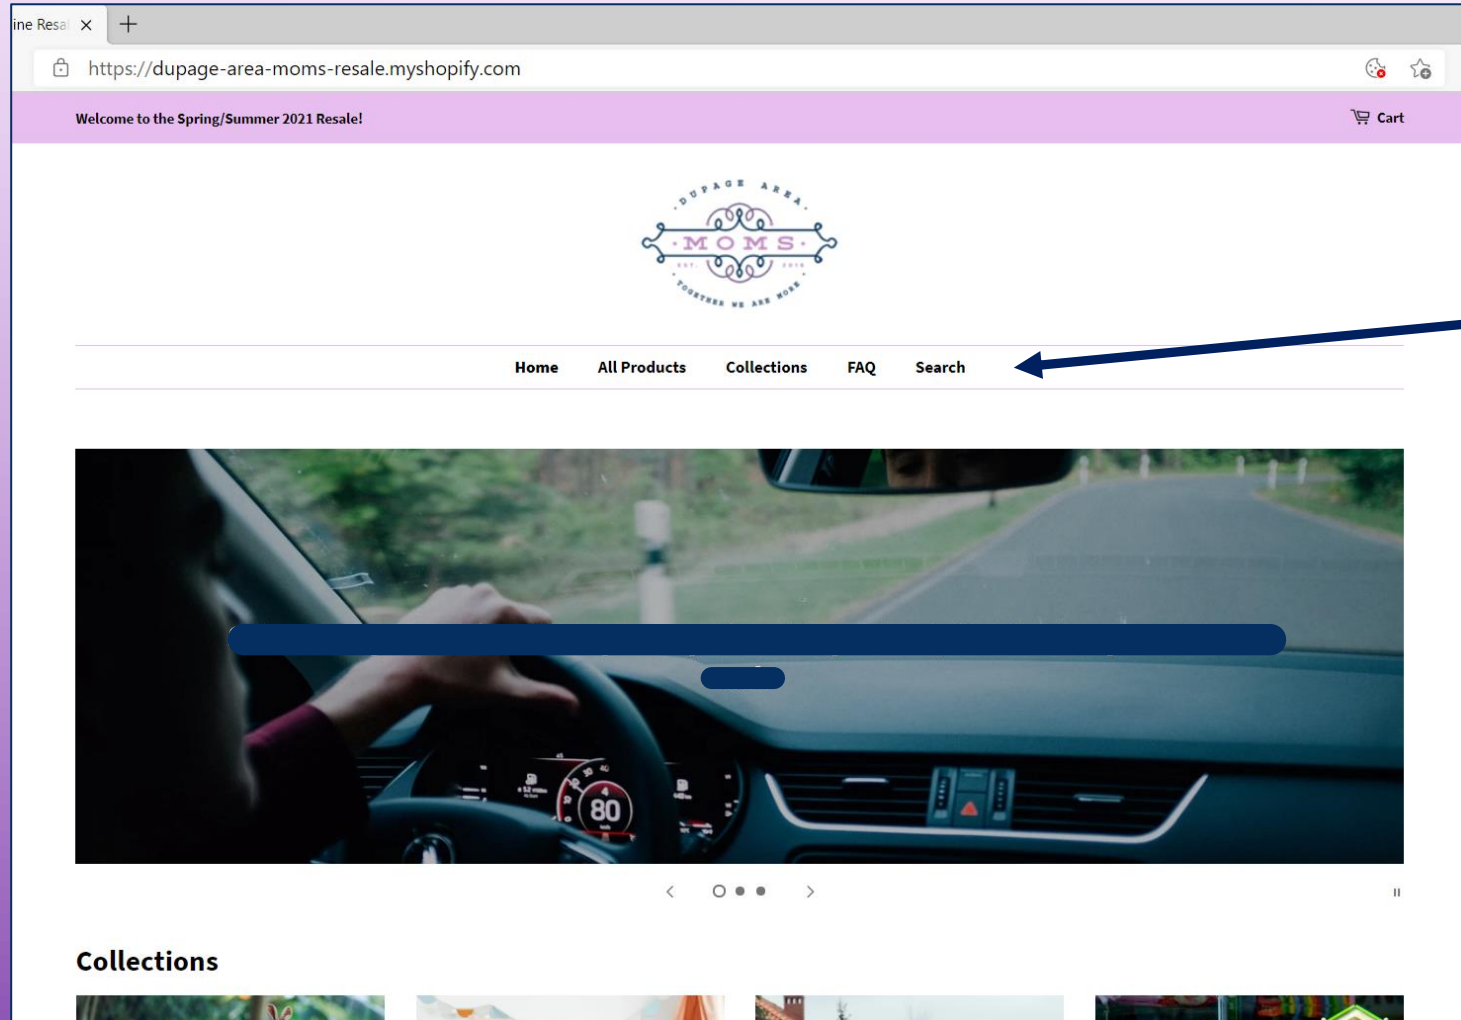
ine Resa ×

https://dupage-area-moms-resale.myshopify.com

Welcome to the Spring/Summer 2021 Resale!

Cart

DUPAGE AREA
MOMS
EST. 2010
TOGETHER WE ARE MORE

Home All Products Collections FAQ Search

80

Collections